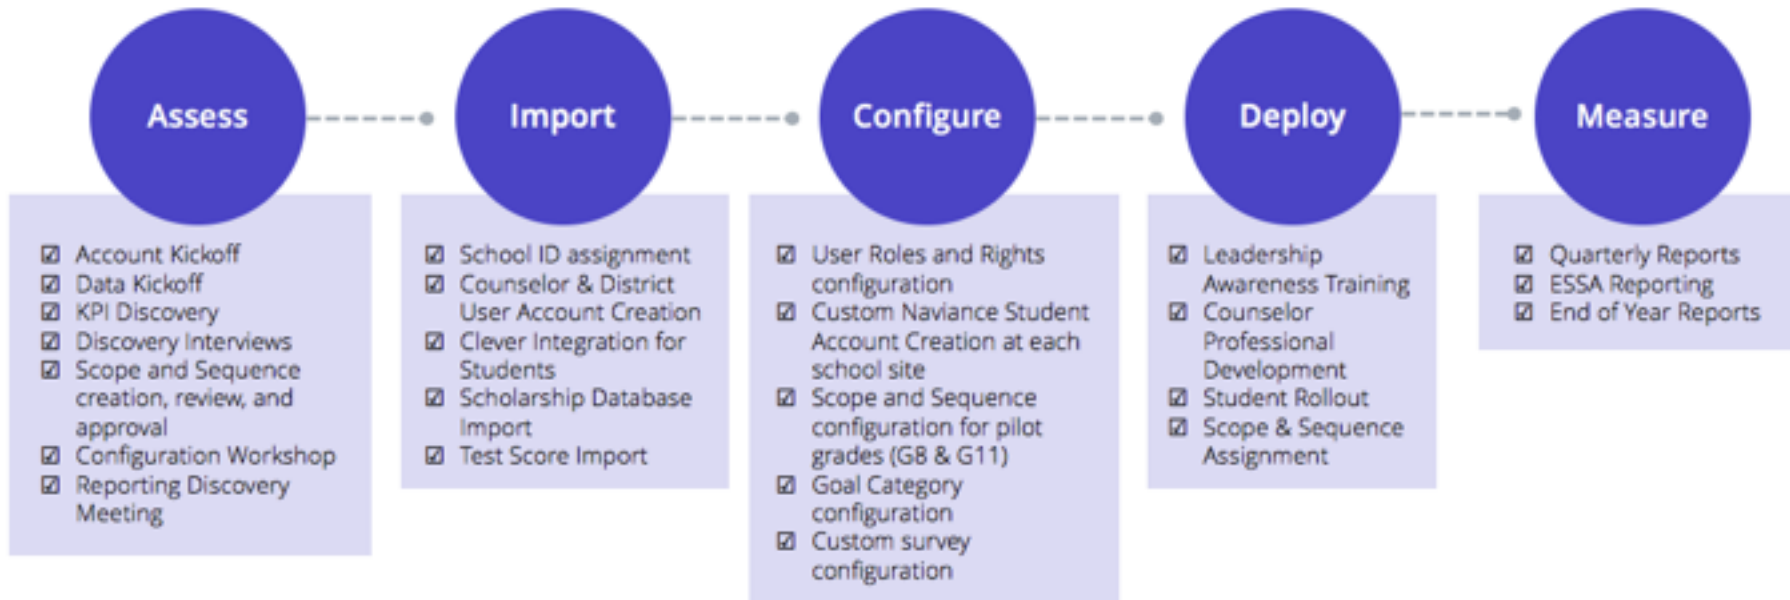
Assess

☑ Account Kickoff
☑ Data Kickoff
☑ KPI Discovery
☑ Discovery Interviews
☑ Scope and Sequence creation, review, and approval
☑ Configuration Workshop
☑ Reporting Discovery Meeting

Import

☑ School ID assignment
☑ Counselor & District User Account Creation
☑ Clever Integration for Students
☑ Scholarship Database Import
☑ Test Score Import

Configure

☑ User Roles and Rights configuration
☑ Custom Naviance Student Account Creation at each school site
☑ Scope and Sequence configuration for pilot grades (G8 & G11)
☑ Goal Category configuration
☑ Custom survey configuration

Deploy

☑ Leadership Awareness Training
☑ Counselor Professional Development
☑ Student Rollout
☑ Scope & Sequence Assignment

Measure

☑ Quarterly Reports
☑ ESSA Reporting
☑ End of Year Reports